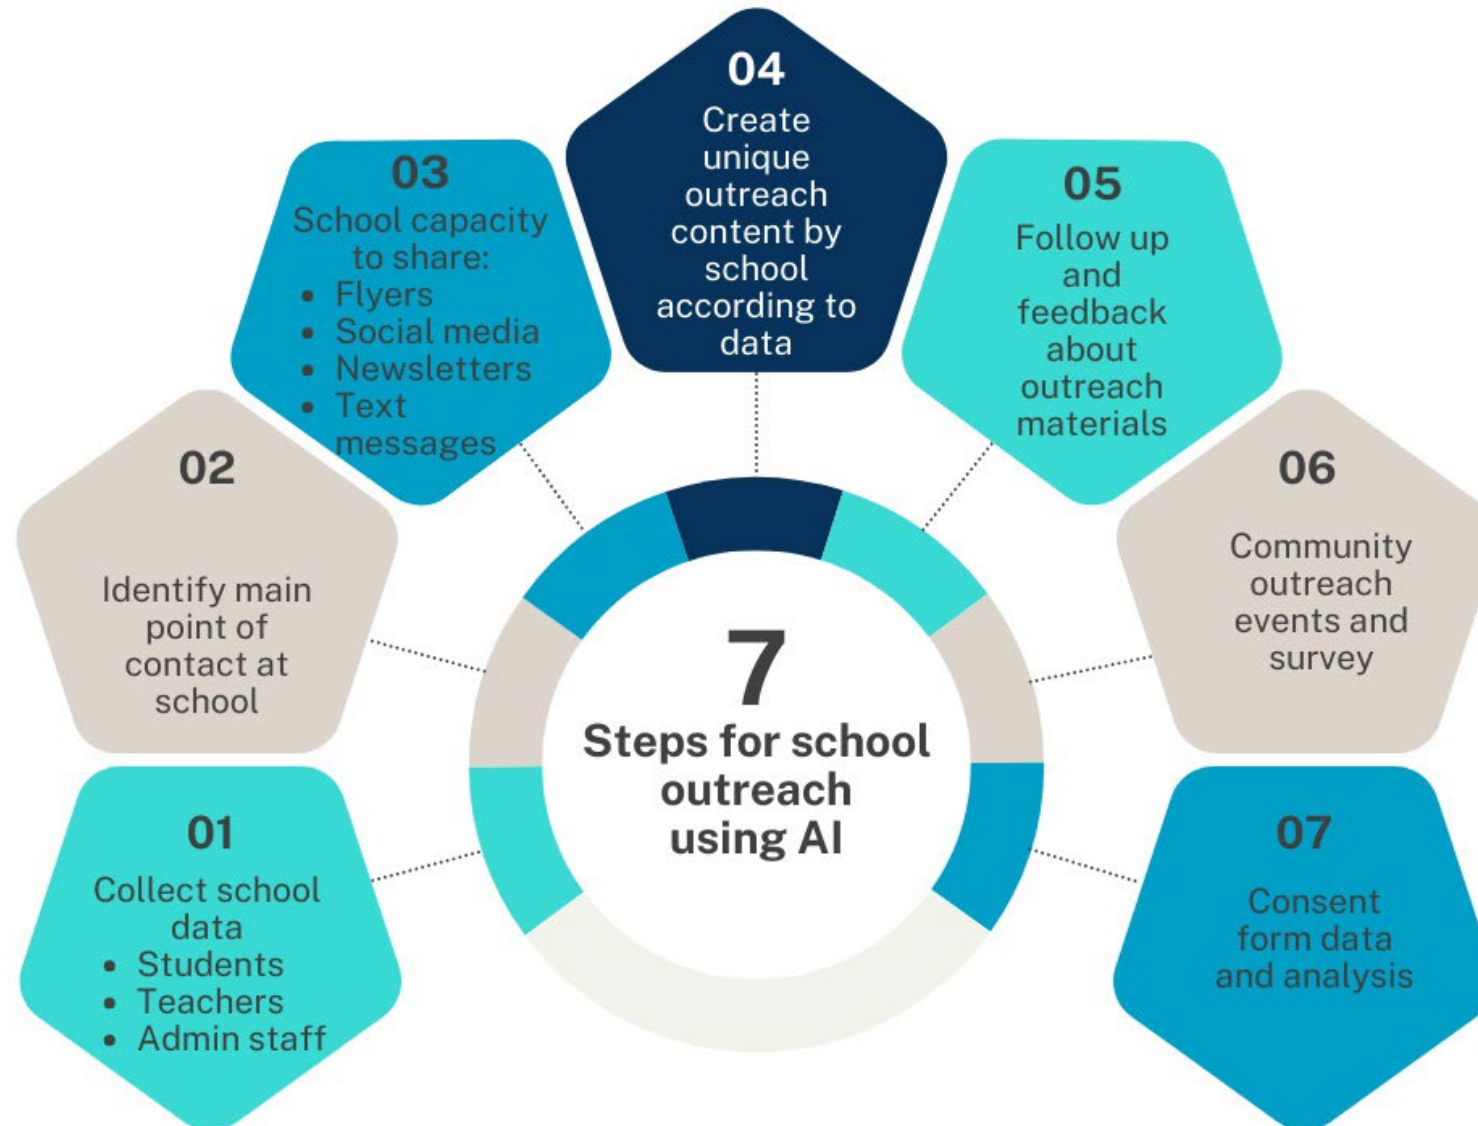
7
Steps for school outreach using AI

01
Collect school data
- Students
- Teachers
- Admin staff

02
Identify main point of contact at school

03
School capacity to share:
- Flyers
- Social media
- Newsletters
- Text messages

04
Create unique outreach content by school according to data

05
Follow up and feedback about outreach materials

06
Community outreach events and survey

07
Consent form data and analysis